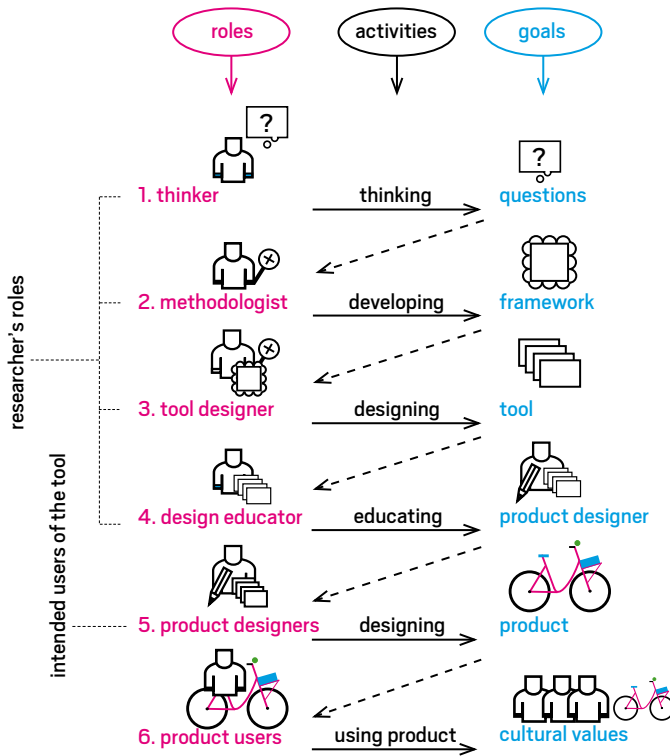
roles
activities
goals

?

1. thinker
thinking
questions

2. methodologist
developing
framework

3. tool designer
designing
tool

4. design educator
educating
product designer

5. product designers
designing
product

6. product users
using product
cultural values

researcher's roles

intended users of the tool